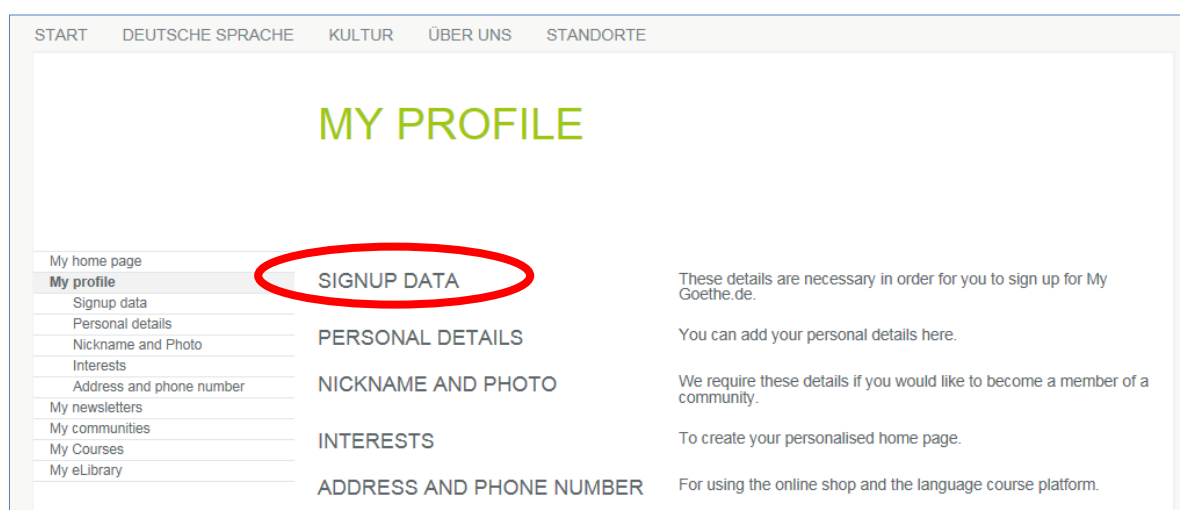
START DEUTSCHE SPRACHE KULTUR ÜBER UNS STANDORTE

MY PROFILE

My home page
My profile
Signup data
Personal details
Nickname and Photo
Interests
Address and phone number
My newsletters
My communities
My Courses
My eLibrary

SIGNUP DATA
These details are necessary in order for you to sign up for My Goethe.de.

PERSONAL DETAILS
You can add your personal details here.

NICKNAME AND PHOTO
We require these details if you would like to become a member of a community.

INTERESTS
To create your personalised home page.

ADDRESS AND PHONE NUMBER
For using the online shop and the language course platform.